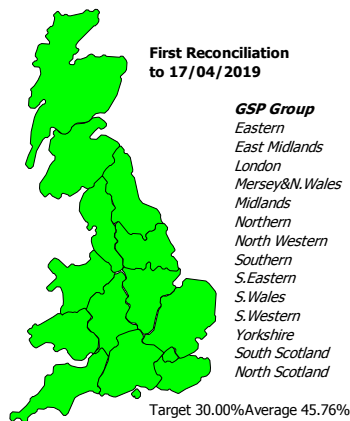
First Reconciliation to 17/04/2019

GSP Group
Eastern
East Midlands
London
Mersey&N.Wales
Midlands
Northern
North Western
Southern
S.Eastern
S.Wales
S.Western
Yorkshire
South Scotland
North Scotland

Target 30.00%Average 45.76%